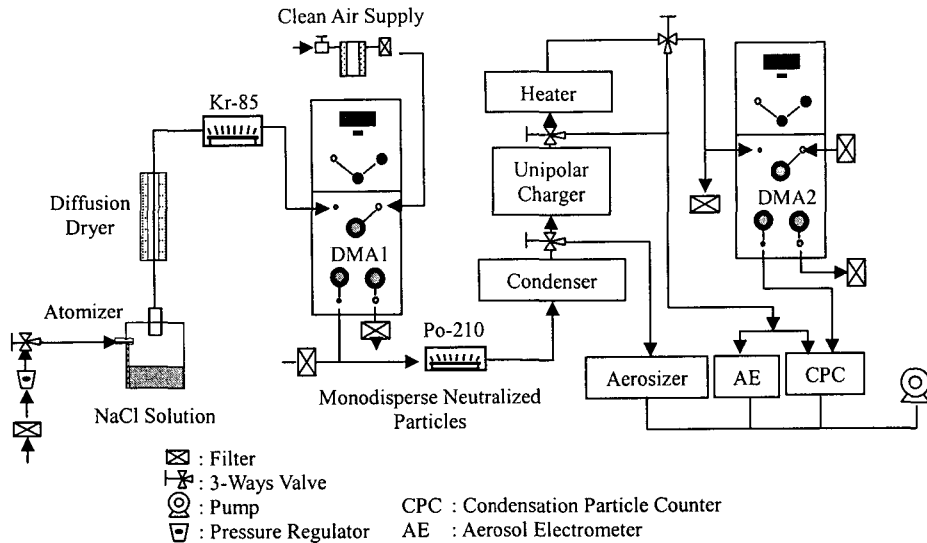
Clean Air Supply

Kr-85

Diffusion Dryer

Atomizer

NaCl Solution

DMA1

Po-210

Monodisperse Neutralized Particles

Heater

Unipolar Charger

Condenser

DMA2

Aerosizer

AE

CPC

: Filter

: 3-Ways Valve

: Pump

: Pressure Regulator

CPC : Condensation Particle Counter

AE : Aerosol Electrometer